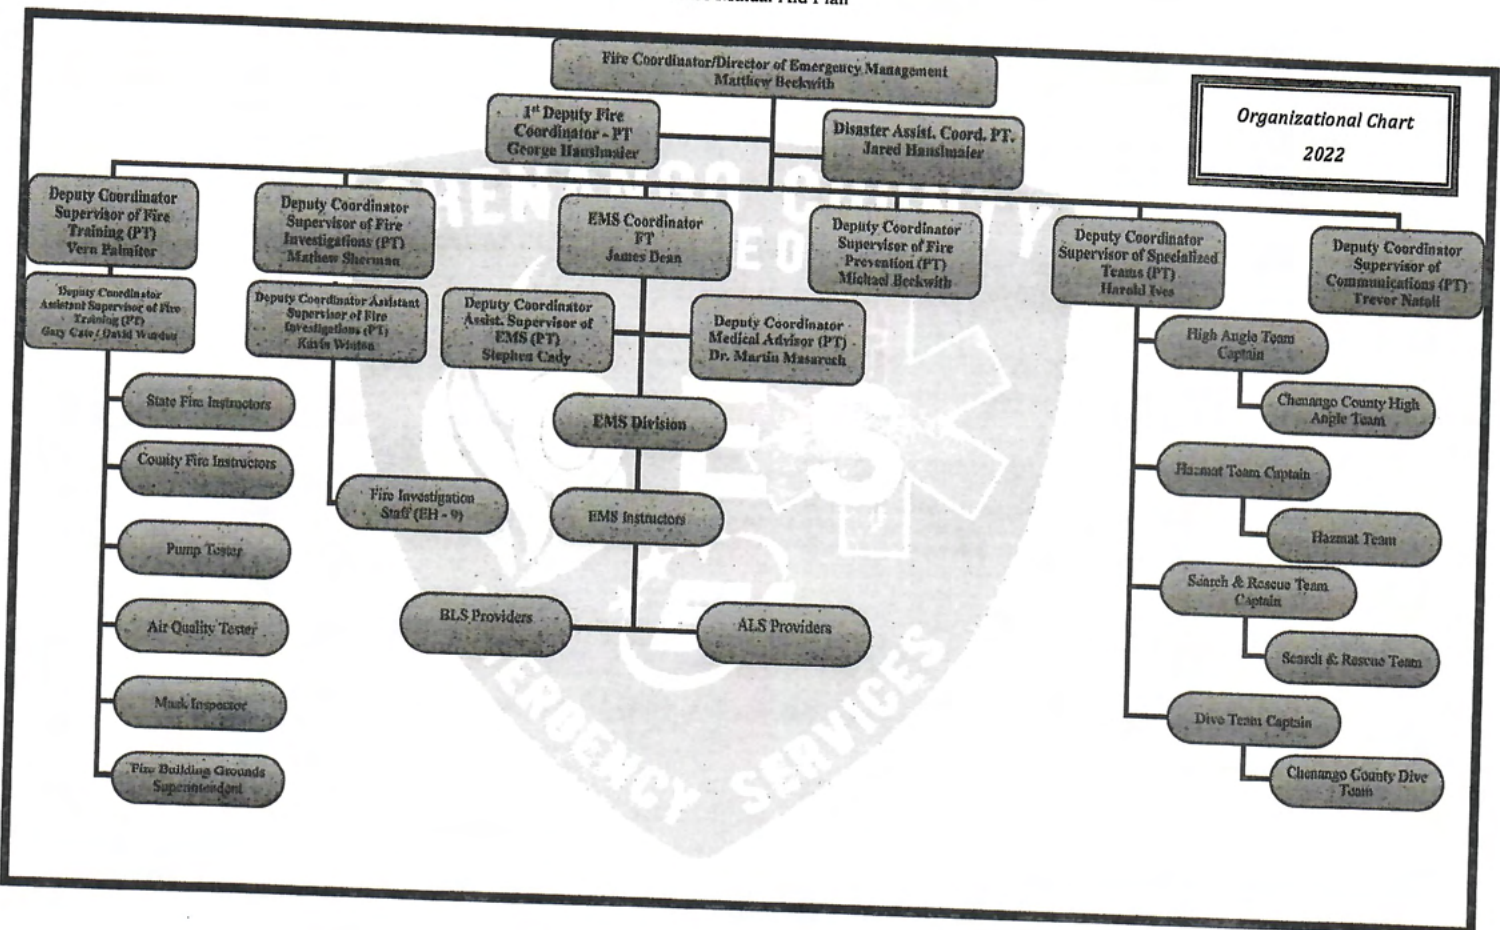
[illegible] Mutual Aid Plan

Fire Coordinator/Director of Emergency Management Matthew Beckwith

Organizational Chart 2022

1st Deputy Fire Coordinator - PT George Hausmaier

Disaster Assist. Coord. PT. Jared Hausmaier

Deputy Coordinator Supervisor of Fire Training (PT) Vern Palmiter

Deputy Coordinator Assistant Supervisor of Fire Training (PT) Gary Cate / David Warden

State Fire Instructors

County Fire Instructors

Pump Tester

Air Quality Tester

Mask Inspector

Fire Building Grounds Superintendent

Deputy Coordinator Supervisor of Fire Investigations (PT) Mathew Sherman

Deputy Coordinator Assistant Supervisor of Fire Investigations (PT) Kevin Weston

Fire Investigation Staff (EH - 9)

EMS Coordinator FT James Dean

Deputy Coordinator Assist. Supervisor of EMS (PT) Stephen Cady

Deputy Coordinator Medical Advisor (PT) Dr. Martin Masarech

EMS Division

EMS Instructors

BLS Providers

ALS Providers

Deputy Coordinator Supervisor of Fire Prevention (PT) Michael Beckwith

Deputy Coordinator Supervisor of Specialized Teams (PT) Harold Ives

High Angle Team Captain

Chenango County High Angle Team

Hazmat Team Captain

Hazmat Team

Search & Rescue Team Captain

Search & Rescue Team

Dive Team Captain

Chenango County Dive Team

Deputy Coordinator Supervisor of Communications (PT) Trevor Natoli